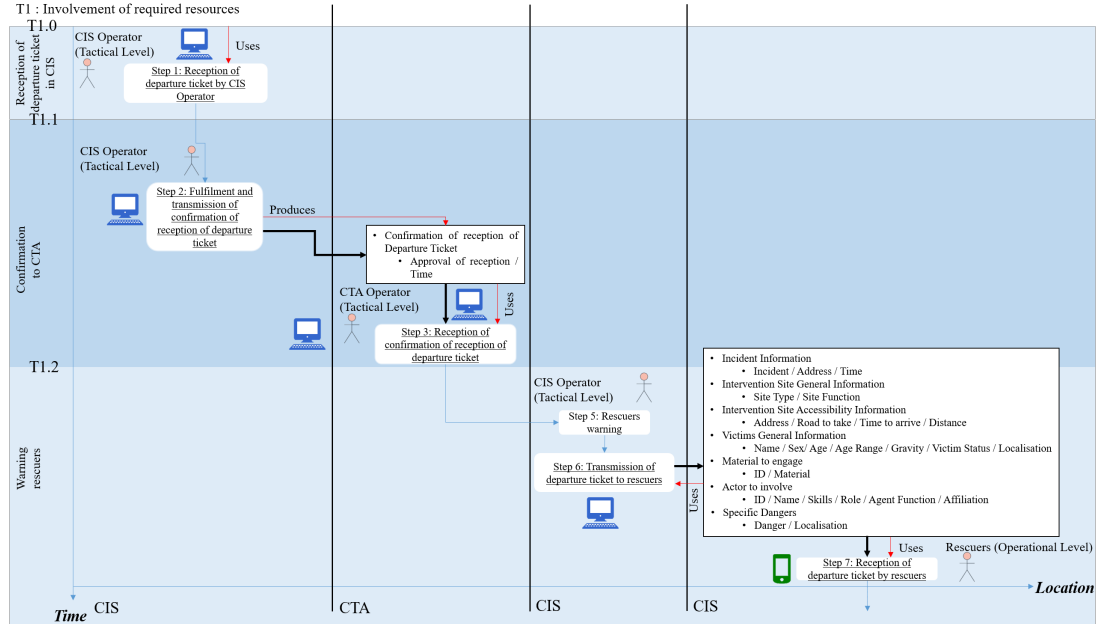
T1 : Involvement of required resources

T1.0

Reception of departure ticket in CIS

CIS Operator (Tactical Level)

Uses

Step 1: Reception of departure ticket by CIS Operator

T1.1

CIS Operator (Tactical Level)

Step 2: Fulfilment and transmission of confirmation of reception of departure ticket

Produces

Confirmation to CTA

- Confirmation of reception of Departure Ticket
  - Approval of reception / Time

CTA Operator (Tactical Level)

Uses

Step 3: Reception of confirmation of reception of departure ticket

T1.2

CIS Operator (Tactical Level)

Step 5: Rescuers warning

Warning rescuers

Step 6: Transmission of departure ticket to rescuers

Uses

- Incident Information
  - Incident / Address / Time
- Intervention Site General Information
  - Site Type / Site Function
- Intervention Site Accessibility Information
  - Address / Road to take / Time to arrive / Distance
- Victims General Information
  - Name / Sex/ Age / Age Range / Gravity / Victim Status / Localisation
- Material to engage
  - ID / Material
- Actor to involve
  - ID / Name / Skills / Role / Agent Function / Affiliation
- Specific Dangers
  - Danger / Localisation

Uses

Rescuers (Operational Level)

Step 7: Reception of departure ticket by rescuers

Location

Time CIS

CTA

CIS

CIS